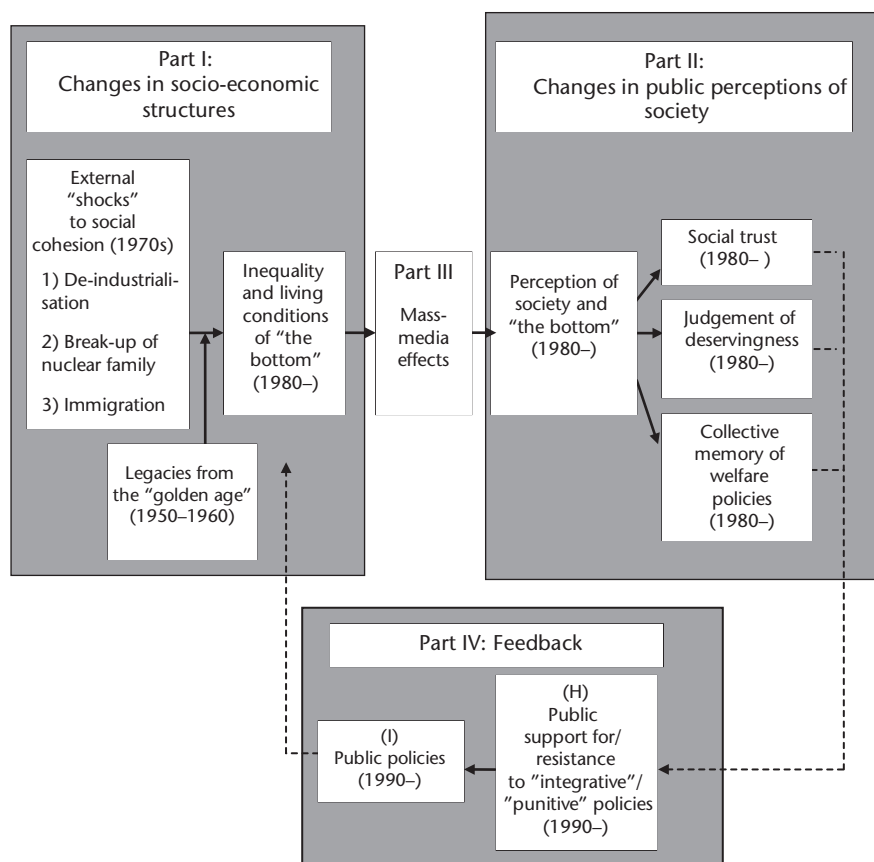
Part I:
Changes in socio-economic structures

External "shocks" to social cohesion (1970s)

1) De-industrialisation

2) Break-up of nuclear family

3) Immigration

Legacies from the "golden age" (1950–1960)

Inequality and living conditions of "the bottom" (1980–)

Part III

Mass-media effects

Part II:
Changes in public perceptions of society

Perception of society and "the bottom" (1980–)

Social trust (1980– )

Judgement of deservingness (1980–)

Collective memory of welfare policies (1980–)

Part IV: Feedback

(H)
Public support for/ resistance to "integrative"/ "punitive" policies (1990–)

(I)
Public policies (1990–)